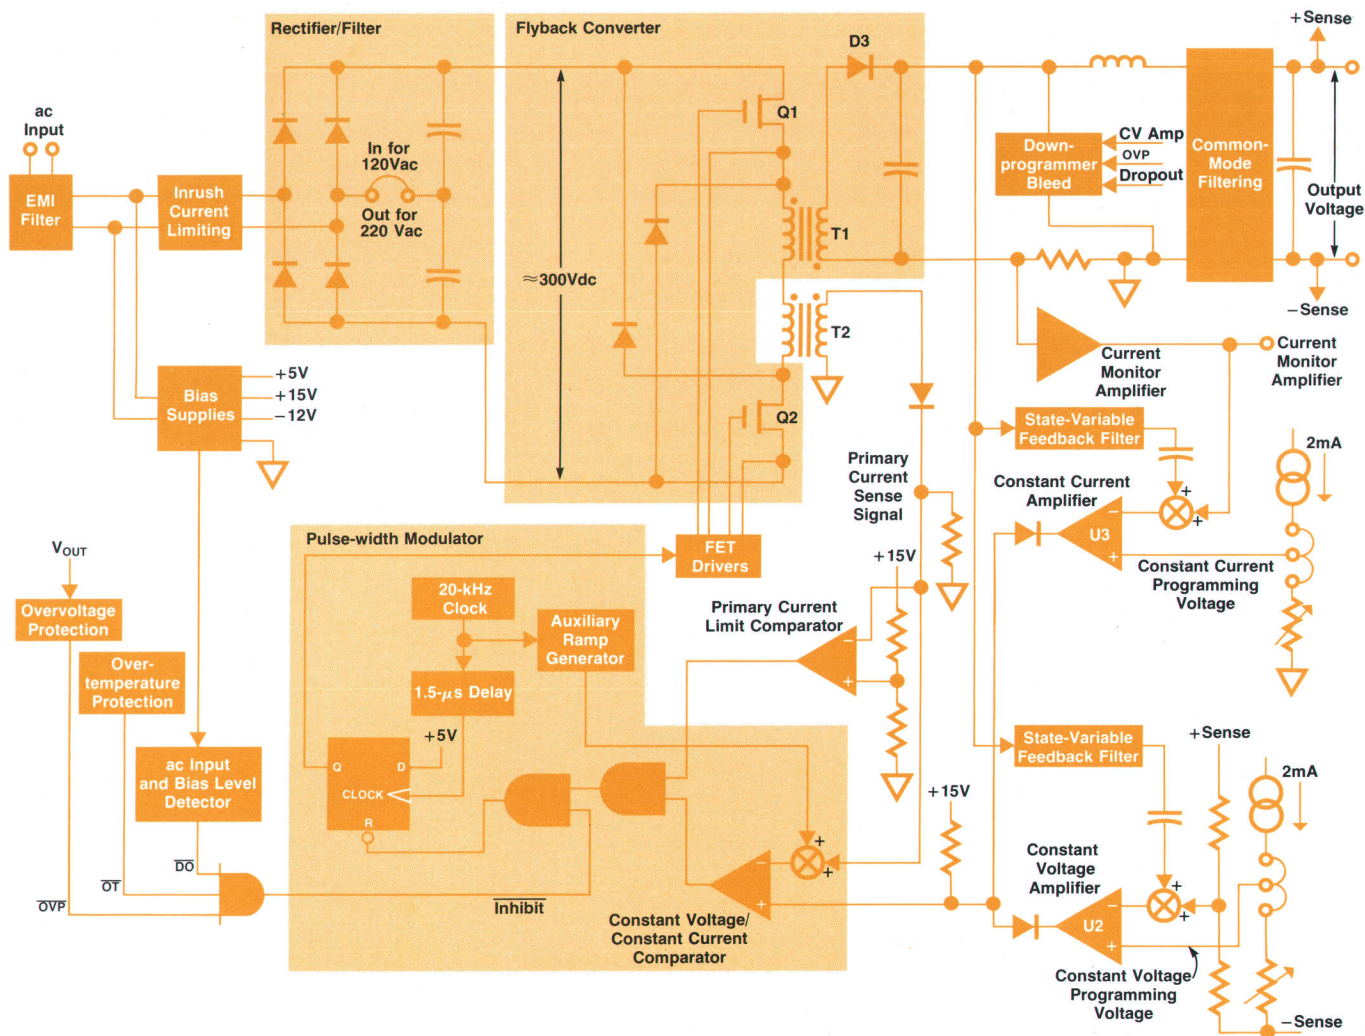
Rectifier/Filter

Flyback Converter

+Sense

D3

ac Input

EMI Filter

Inrush Current Limiting

In for 120Vac

Out for 220 Vac

Q1

CV Amp

OVP

Dropout

Down-programmer Bleed

Common-Mode Filtering

Output Voltage

T1

≈300Vdc

−Sense

T2

Current Monitor Amplifier

Current Monitor Amplifier

Bias Supplies

+5V

+15V

−12V

Q2

State-Variable Feedback Filter

2mA

Primary Current Sense Signal

Constant Current Amplifier

U3

Pulse-width Modulator

FET Drivers

$V_{OUT}$

+15V

Constant Current Programming Voltage

Overvoltage Protection

20-kHz Clock

Auxiliary Ramp Generator

Primary Current Limit Comparator

Over-temperature Protection

1.5-μs Delay

+5V

State-Variable Feedback Filter

+Sense

ac Input and Bias Level Detector

Q

D

CLOCK

R

2mA

+15V

Constant Voltage Amplifier

$\overline{DO}$

$\overline{OT}$

$\overline{OVP}$

$\overline{Inhibit}$

U2

Constant Voltage/ Constant Current Comparator

Constant Voltage Programming Voltage

−Sense